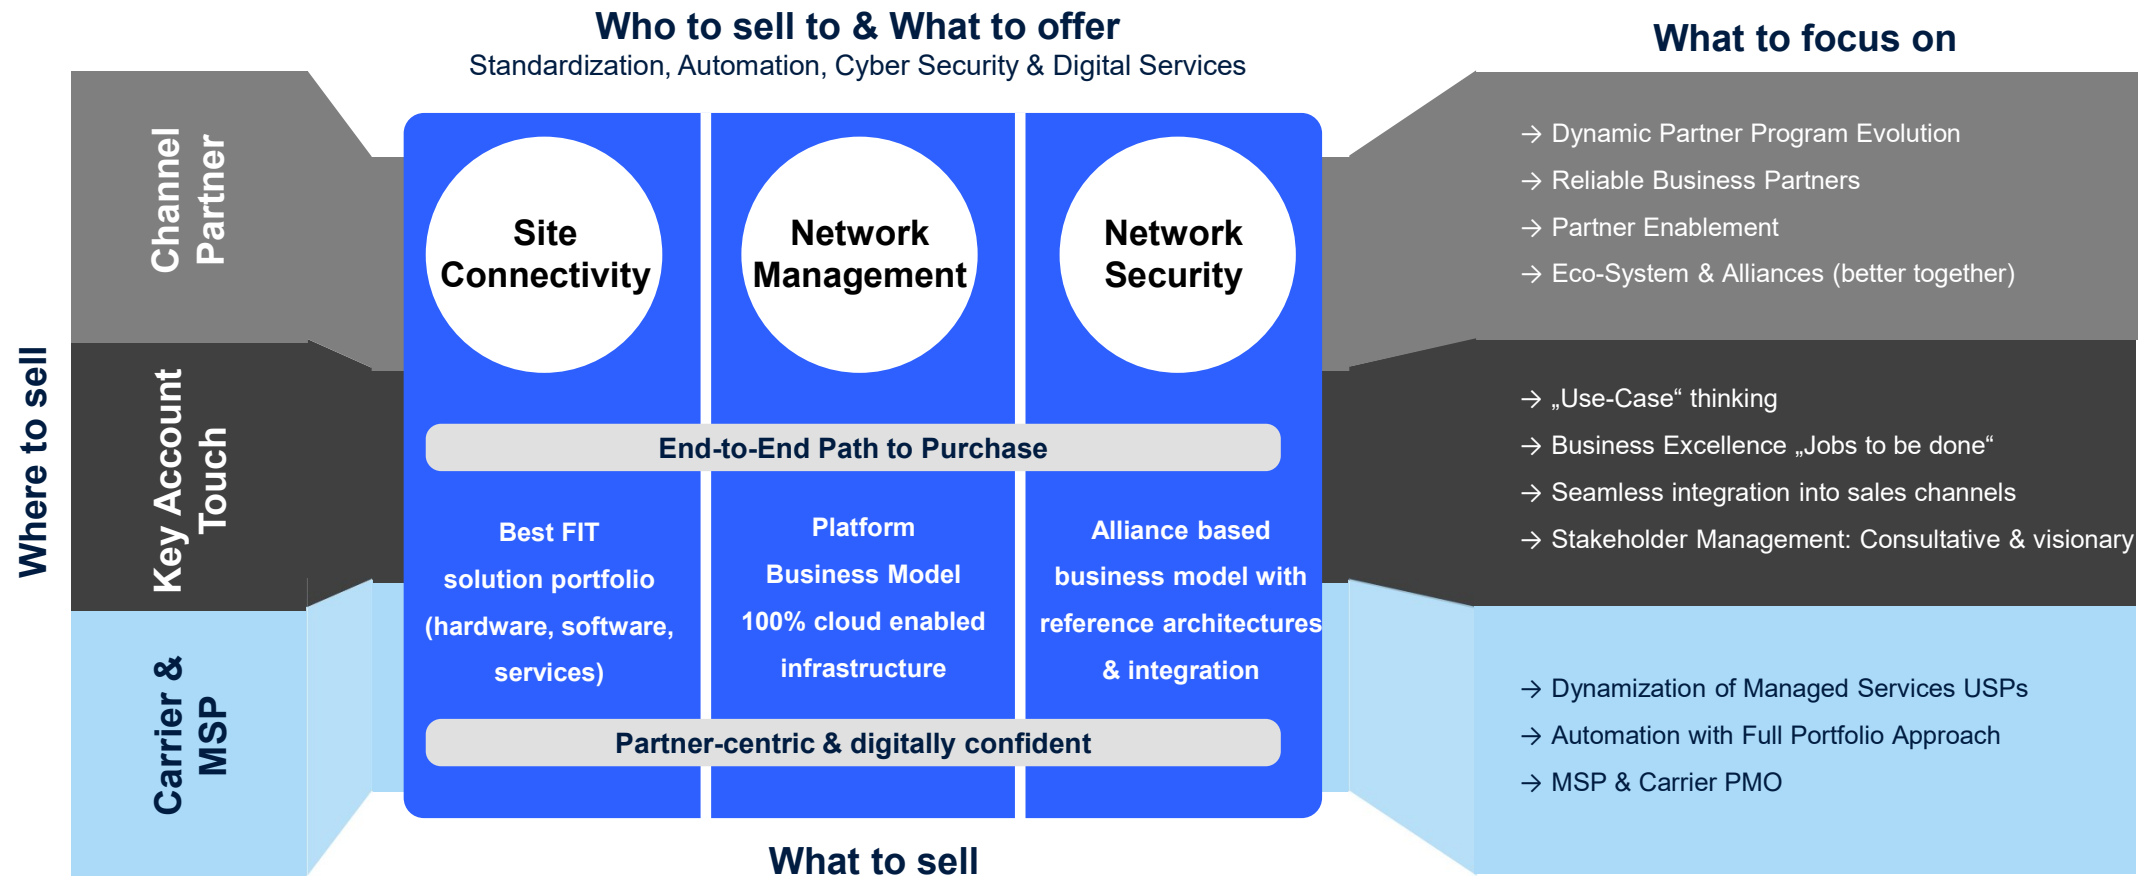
Who to sell to & What to offer
Standardization, Automation, Cyber Security & Digital Services

What to focus on

Where to sell

Channel Partner

Key Account Touch

Carrier & MSP

Site Connectivity

Network Management

Network Security

End-to-End Path to Purchase

Best FIT solution portfolio (hardware, software, services)

Platform Business Model 100% cloud enabled infrastructure

Alliance based business model with reference architectures & integration

Partner-centric & digitally confident

What to sell

→ Dynamic Partner Program Evolution
→ Reliable Business Partners
→ Partner Enablement
→ Eco-System & Alliances (better together)

→ „Use-Case“ thinking
→ Business Excellence „Jobs to be done“
→ Seamless integration into sales channels
→ Stakeholder Management: Consultative & visionary

→ Dynamization of Managed Services USPs
→ Automation with Full Portfolio Approach
→ MSP & Carrier PMO